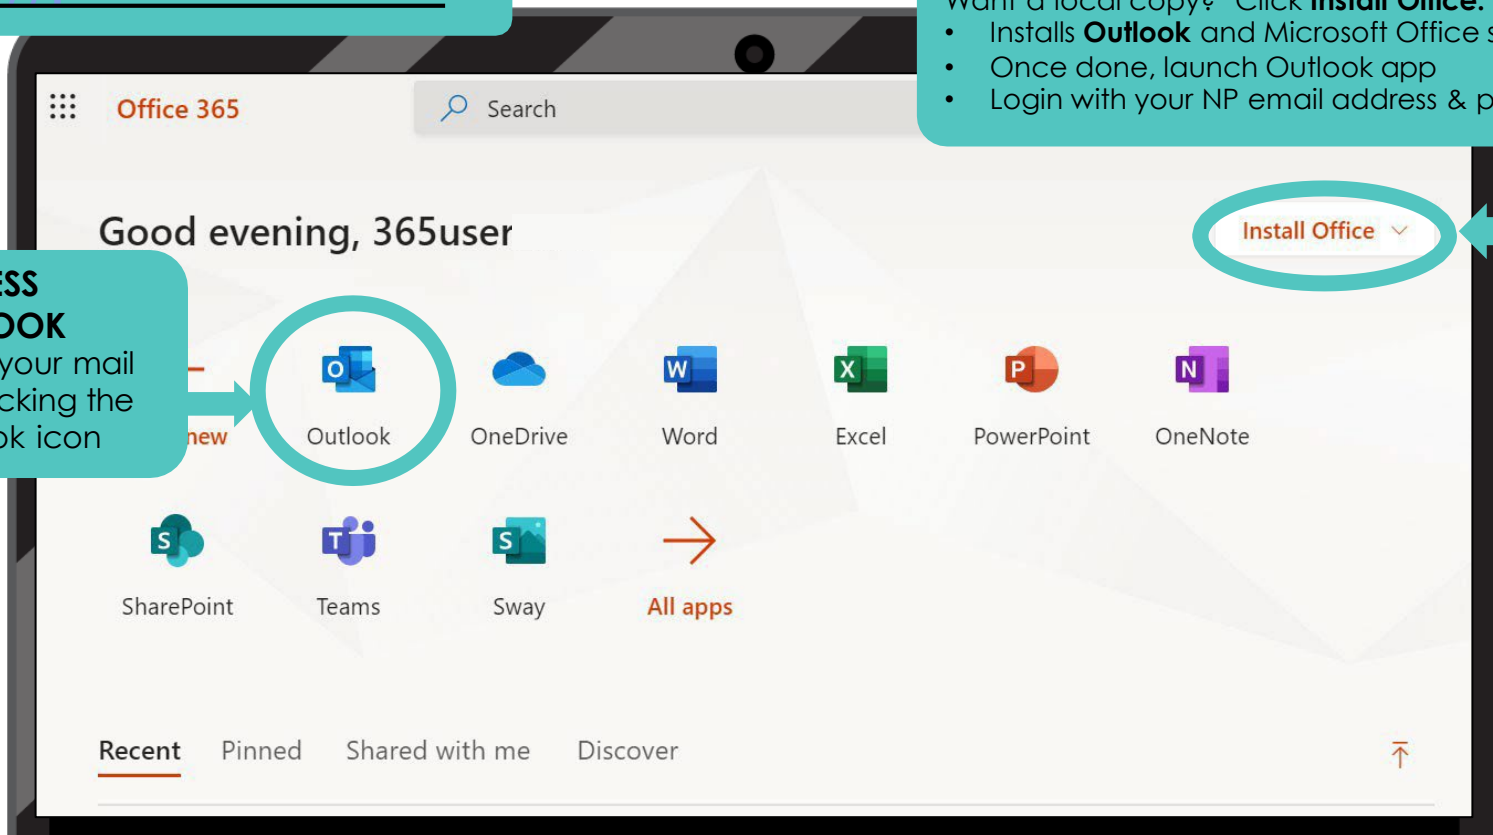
Want a local copy? Click **Install Office**.
- Installs **Outlook** and Microsoft Office s
- Once done, launch Outlook app
- Login with your NP email address & p

Office 365

Search

Good evening, 365user

Install Office

ESS
OOK
your mail
cking the
ok icon

new

Outlook

OneDrive

Word

Excel

PowerPoint

OneNote

SharePoint

Teams

Sway

All apps

Recent

Pinned

Shared with me

Discover